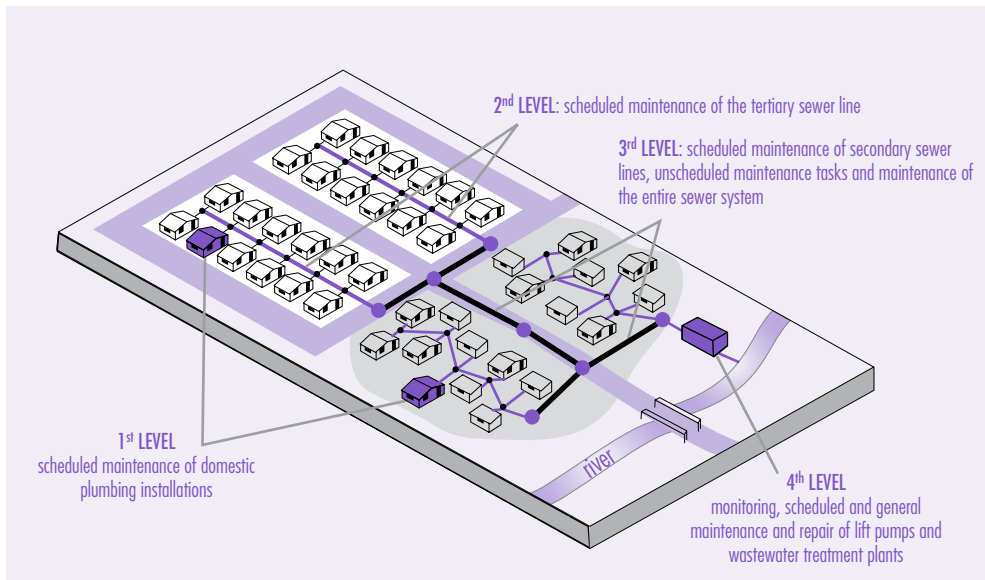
2$^{nd}$ LEVEL: scheduled maintenance of the tertiary sewer line

3$^{rd}$ LEVEL: scheduled maintenance of secondary sewer lines, unscheduled maintenance tasks and maintenance of the entire sewer system

1$^{st}$ LEVEL
scheduled maintenance of domestic plumbing installations

river

4$^{th}$ LEVEL
monitoring, scheduled and general maintenance and repair of lift pumps and wastewater treatment plants